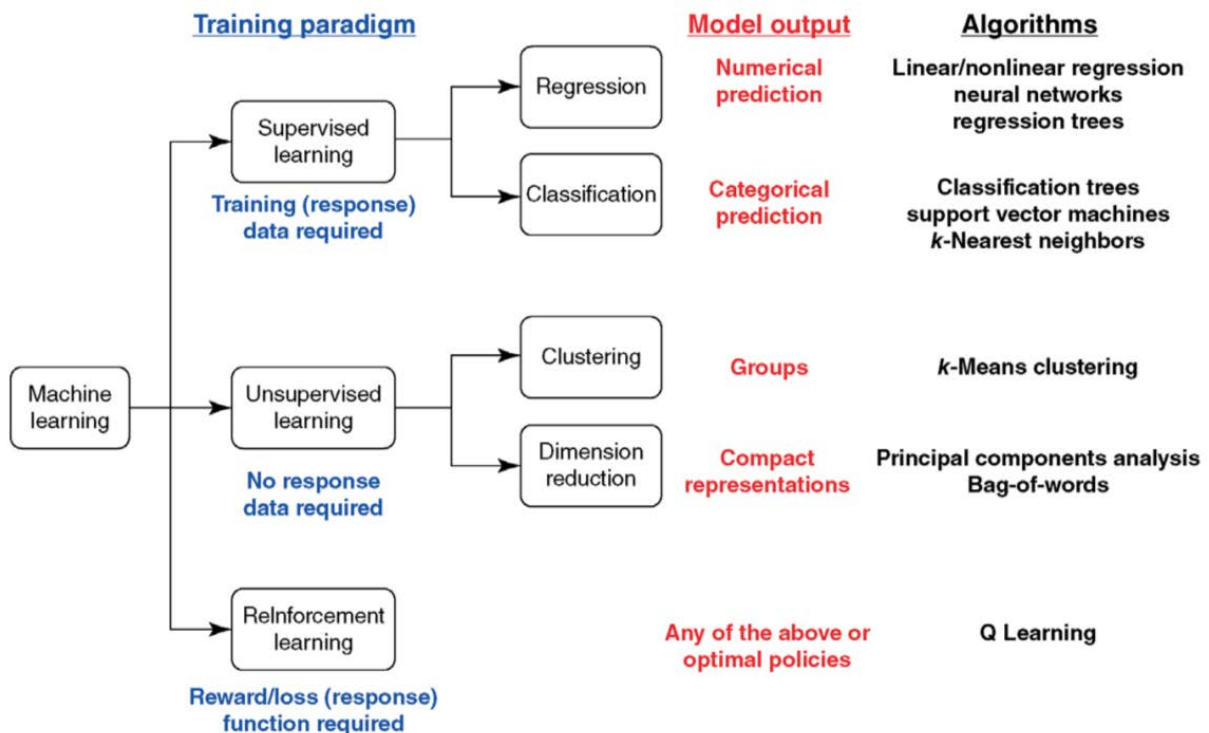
Training paradigm

Model output

Algorithms

Machine learning

Supervised learning

Training (response) data required

Regression

Numerical prediction

Linear/nonlinear regression neural networks regression trees

Classification

Categorical prediction

Classification trees support vector machines *k*-Nearest neighbors

Unsupervised learning

No response data required

Clustering

Groups

*k*-Means clustering

Dimension reduction

Compact representations

Principal components analysis Bag-of-words

Reinforcement learning

Reward/loss (response) function required

Any of the above or optimal policies

Q Learning